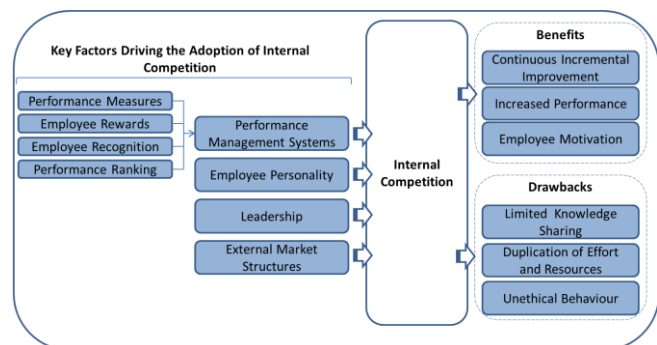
Key Factors Driving the Adoption of Internal Competition

Performance Measures

Employee Rewards

Employee Recognition

Performance Ranking

Performance Management Systems

Employee Personality

Leadership

External Market Structures

Internal Competition

Benefits

Continuous Incremental Improvement

Increased Performance

Employee Motivation

Drawbacks

Limited Knowledge Sharing

Duplication of Effort and Resources

Unethical Behaviour